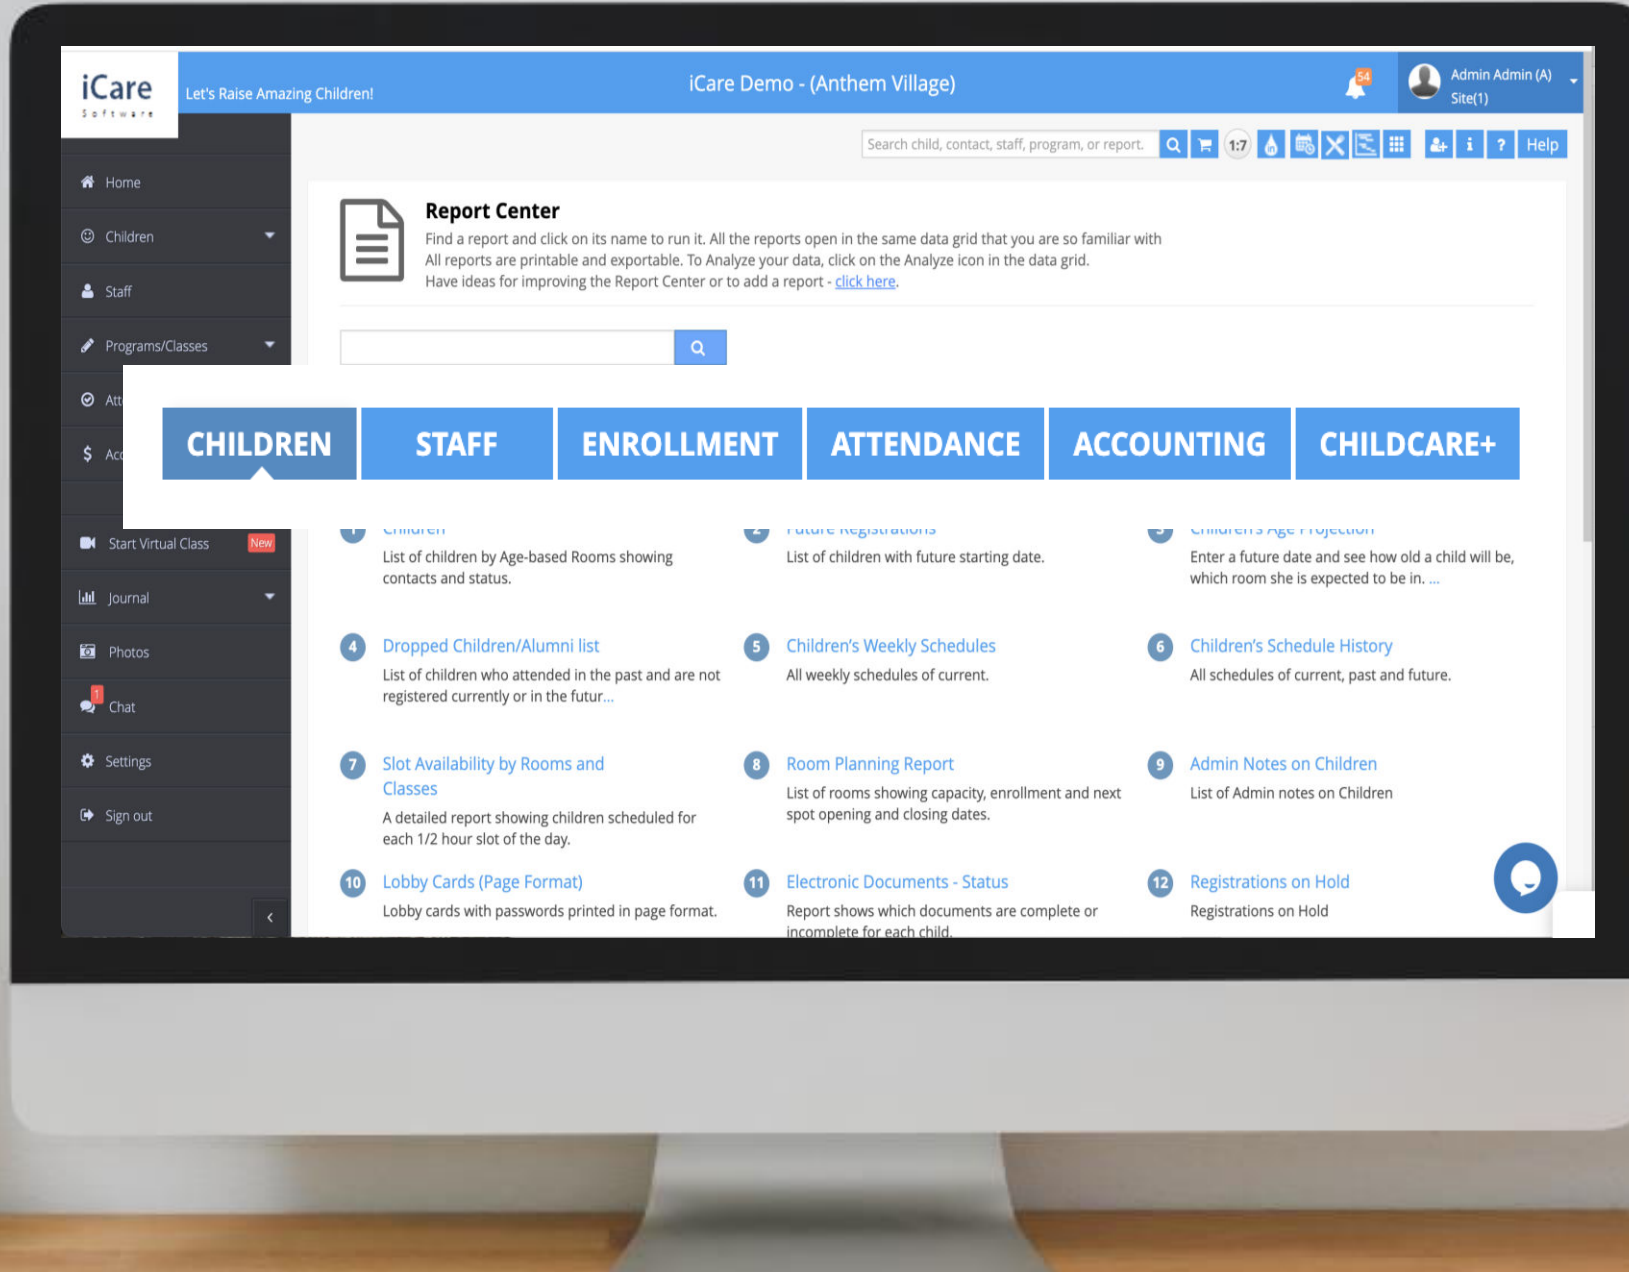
iCare
Software

Let's Raise Amazing Children!

iCare Demo - (Anthem Village)

54

Admin Admin (A)
Site(1)

Search child, contact, staff, program, or report.

1:7

Help

Home

Children

Staff

Programs/Classes

Att

$ Ac

Start Virtual Class New

Journal

Photos

1 Chat

Settings

Sign out

Report Center

Find a report and click on its name to run it. All the reports open in the same data grid that you are so familiar with
All reports are printable and exportable. To Analyze your data, click on the Analyze icon in the data grid.
Have ideas for improving the Report Center or to add a report - click here.

CHILDREN STAFF ENROLLMENT ATTENDANCE ACCOUNTING CHILDCARE+

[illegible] Children
List of children by Age-based Rooms showing contacts and status.

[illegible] Future Registrations
List of children with future starting date.

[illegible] Children's Age Projection
Enter a future date and see how old a child will be, which room she is expected to be in. ...

4 Dropped Children/Alumni list
List of children who attended in the past and are not registered currently or in the futur...

5 Children's Weekly Schedules
All weekly schedules of current.

6 Children's Schedule History
All schedules of current, past and future.

7 Slot Availability by Rooms and Classes
A detailed report showing children scheduled for each 1/2 hour slot of the day.

8 Room Planning Report
List of rooms showing capacity, enrollment and next spot opening and closing dates.

9 Admin Notes on Children
List of Admin notes on Children

10 Lobby Cards (Page Format)
Lobby cards with passwords printed in page format.

11 Electronic Documents - Status
Report shows which documents are complete or incomplete for each child.

12 Registrations on Hold
Registrations on Hold